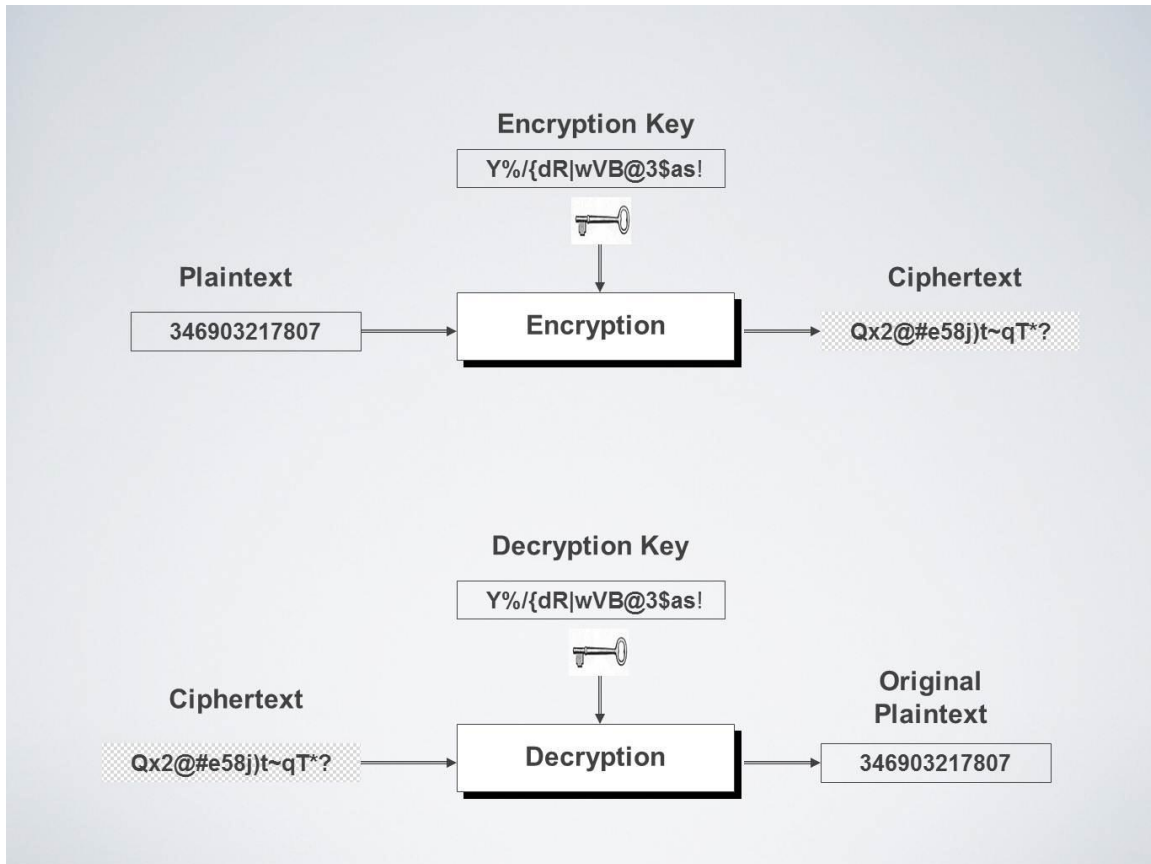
Encryption Key

Y%/{dR|wVB@3$as!

Plaintext

346903217807

Encryption

Ciphertext

Qx2@#e58j)t~qT*?

Decryption Key

Y%/{dR|wVB@3$as!

Ciphertext

Qx2@#e58j)t~qT*?

Decryption

Original Plaintext

346903217807